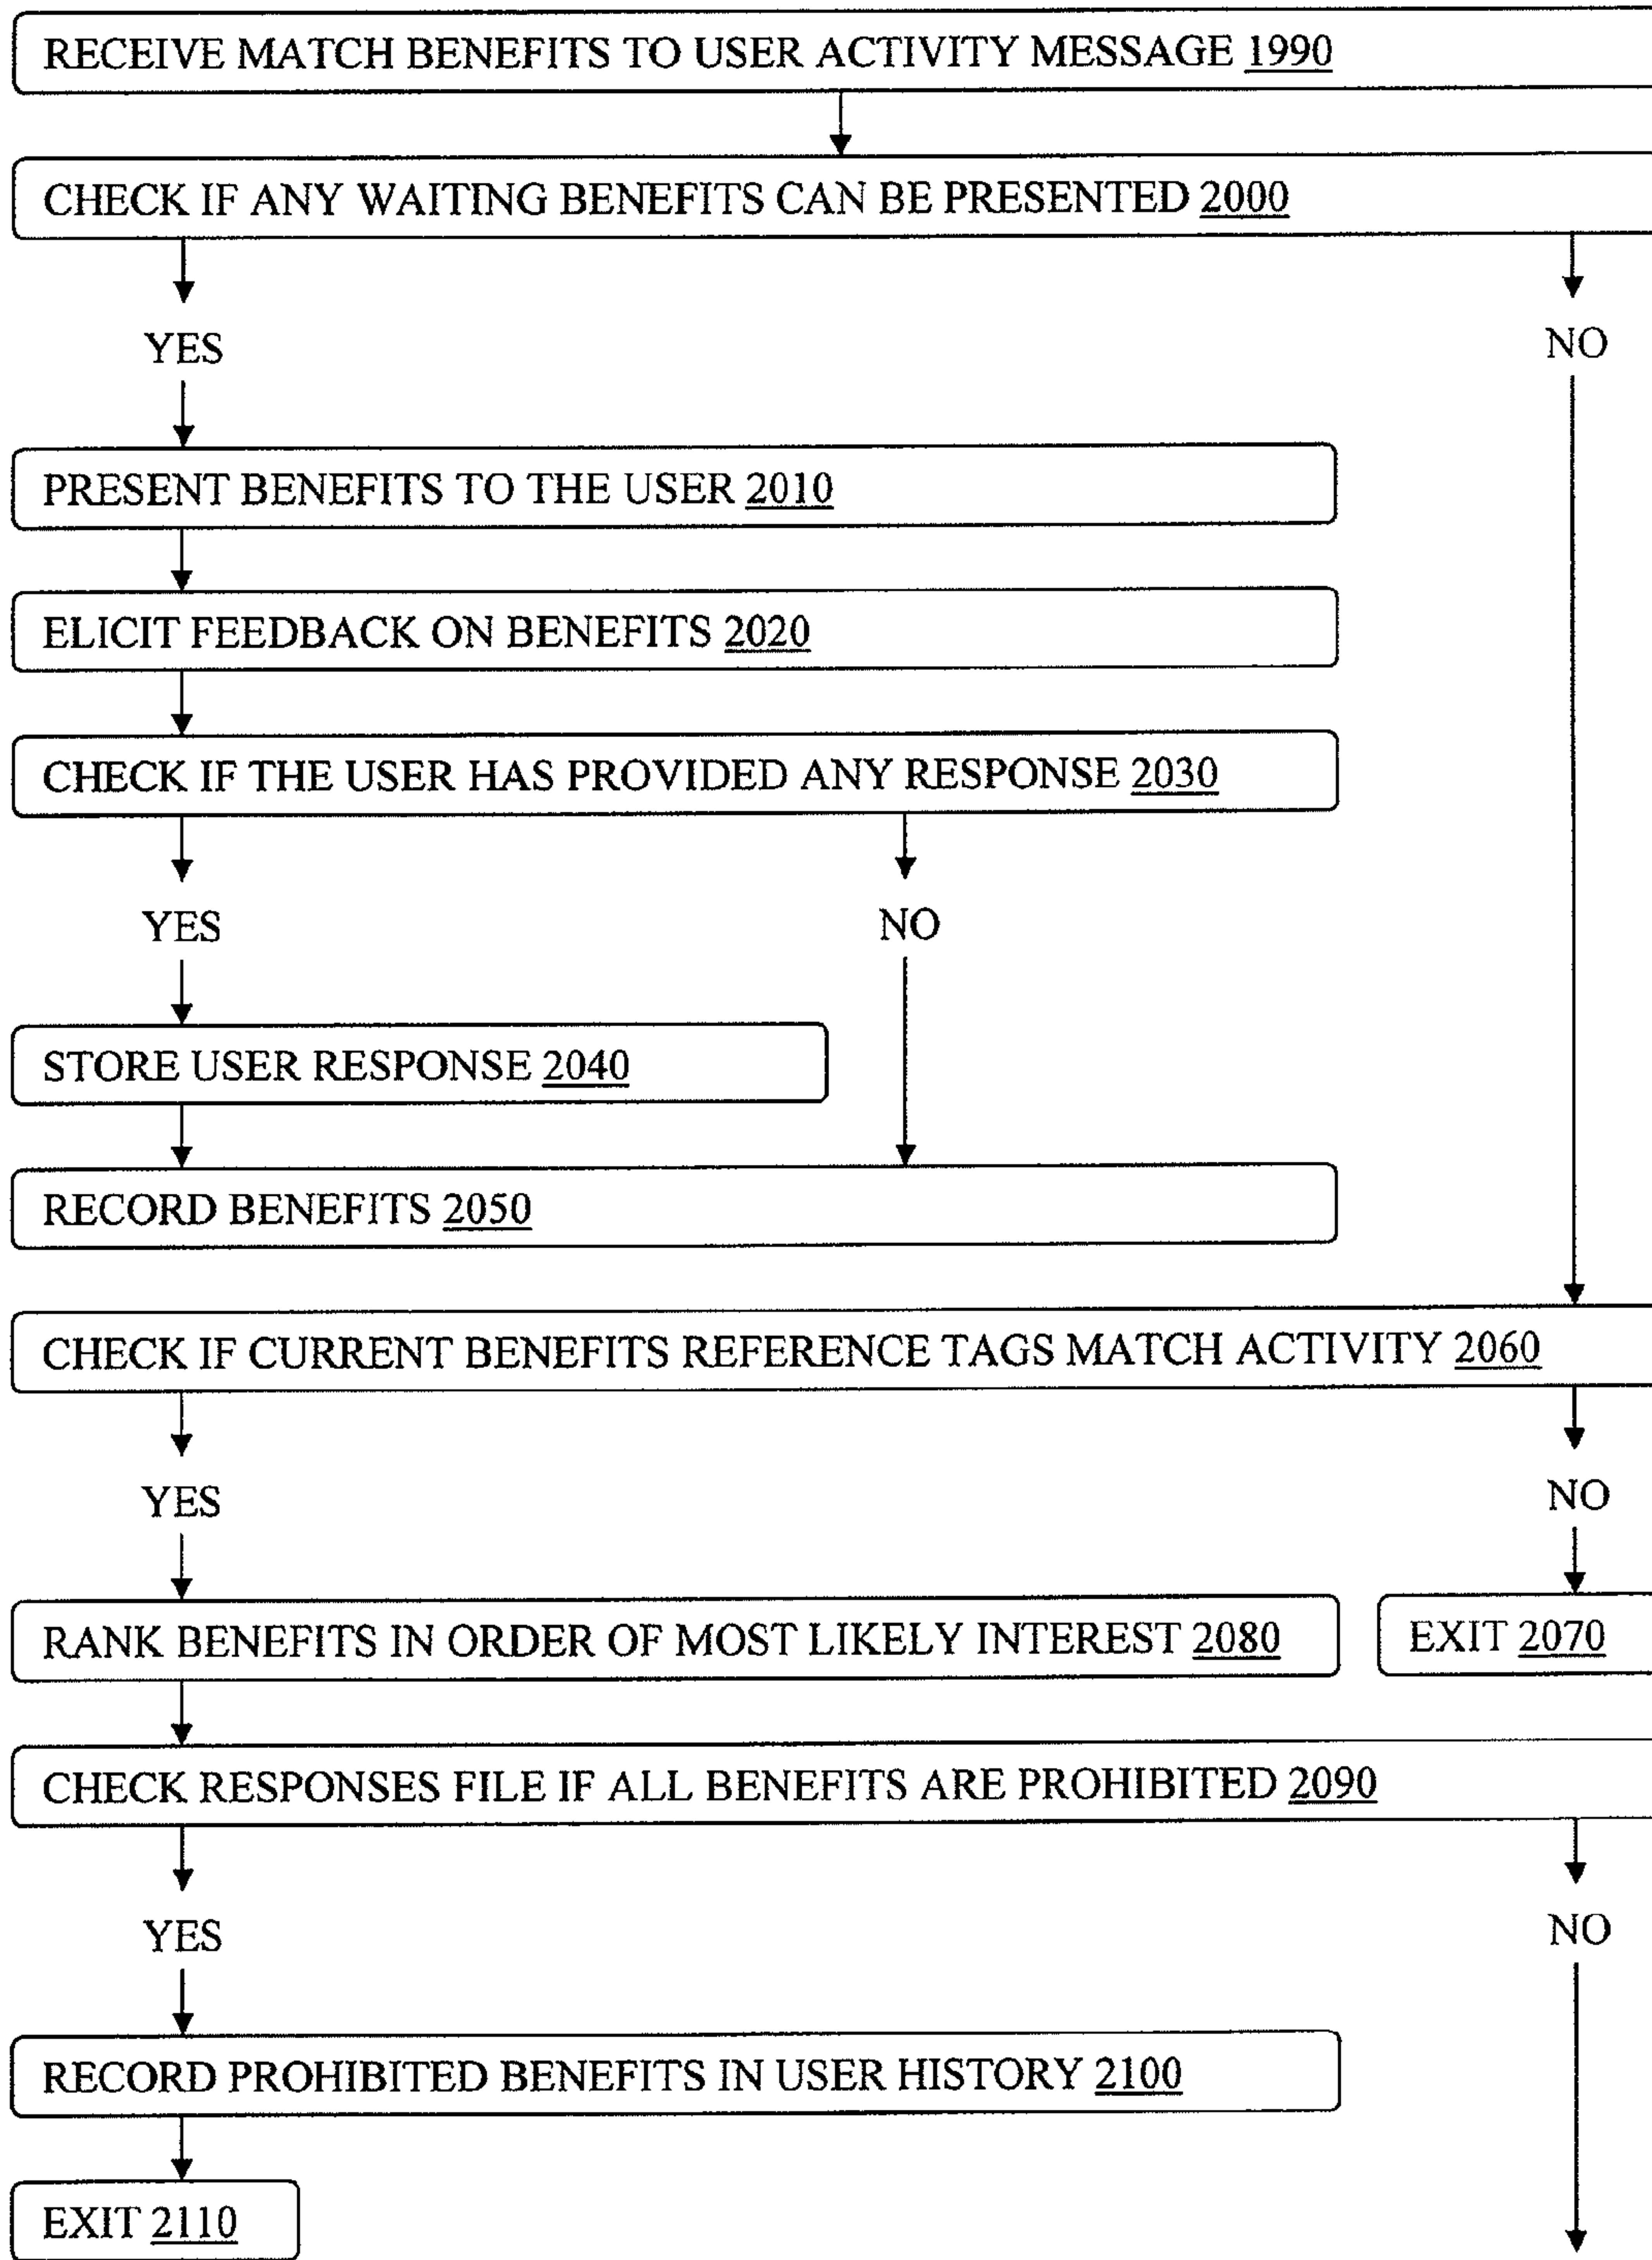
RECEIVE MATCH BENEFITS TO USER ACTIVITY MESSAGE 1990

CHECK IF ANY WAITING BENEFITS CAN BE PRESENTED 2000

YES

NO

PRESENT BENEFITS TO THE USER 2010

ELICIT FEEDBACK ON BENEFITS 2020

CHECK IF THE USER HAS PROVIDED ANY RESPONSE 2030

YES

NO

STORE USER RESPONSE 2040

RECORD BENEFITS 2050

CHECK IF CURRENT BENEFITS REFERENCE TAGS MATCH ACTIVITY 2060

YES

NO

RANK BENEFITS IN ORDER OF MOST LIKELY INTEREST 2080

EXIT 2070

CHECK RESPONSES FILE IF ALL BENEFITS ARE PROHIBITED 2090

YES

NO

RECORD PROHIBITED BENEFITS IN USER HISTORY 2100

EXIT 2110